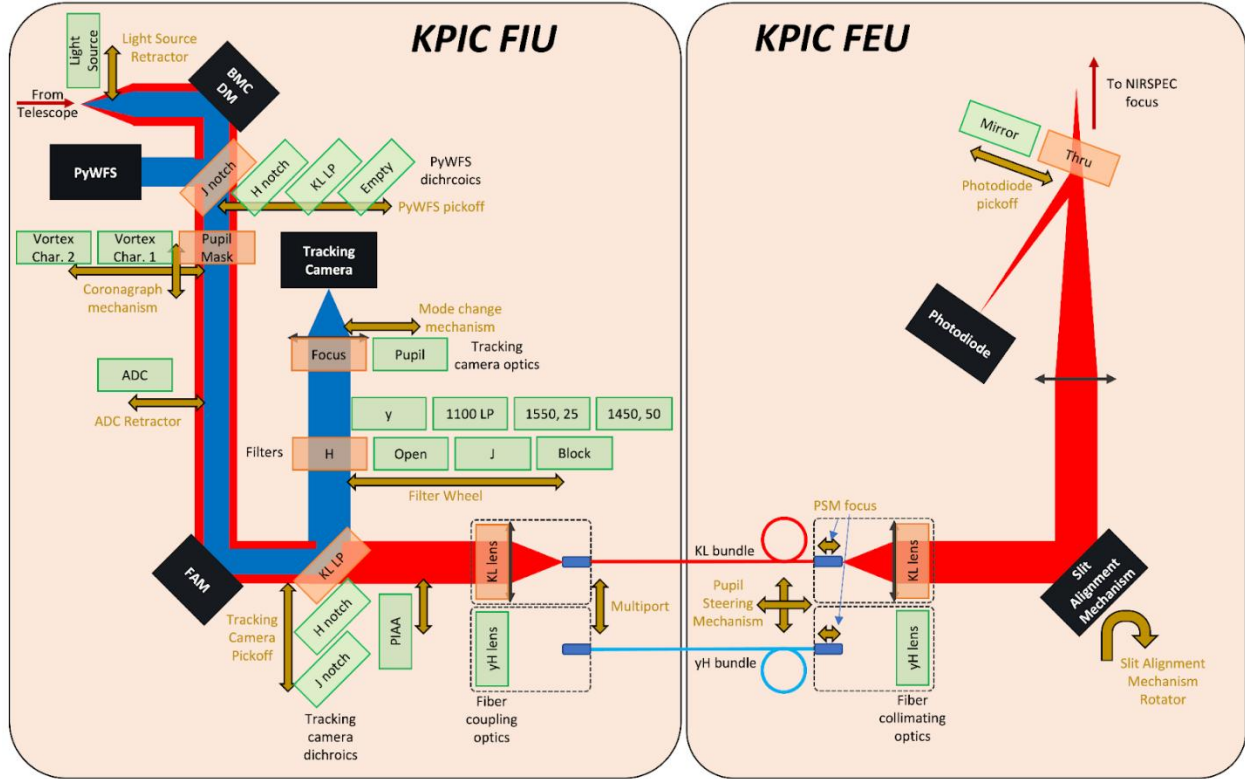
KPIC FIU

KPIC FEU

Light Source

Light Source Retractor

BMC DM

From Telescope

PyWFS

J notch

H notch

KL LP

Empty

PyWFS dichrcoics

PyWFS pickoff

Vortex Char. 2

Vortex Char. 1

Pupil Mask

Coronagraph mechanism

Tracking Camera

Mode change mechanism

Focus

Pupil

Tracking camera optics

ADC

ADC Retractor

y

1100 LP

1550, 25

1450, 50

Filters

H

Open

J

Block

Filter Wheel

FAM

KL LP

KL lens

Tracking Camera Pickoff

H notch

J notch

PIAA

Multiport

yH lens

Tracking camera dichroics

Fiber coupling optics

KL bundle

yH bundle

PSM focus

Pupil Steering Mechanism

KL lens

yH lens

Fiber collimating optics

Slit Alignment Mechanism

Slit Alignment Mechanism Rotator

Mirror

Thru

Photodiode pickoff

To NIRSPEC focus

Photodiode